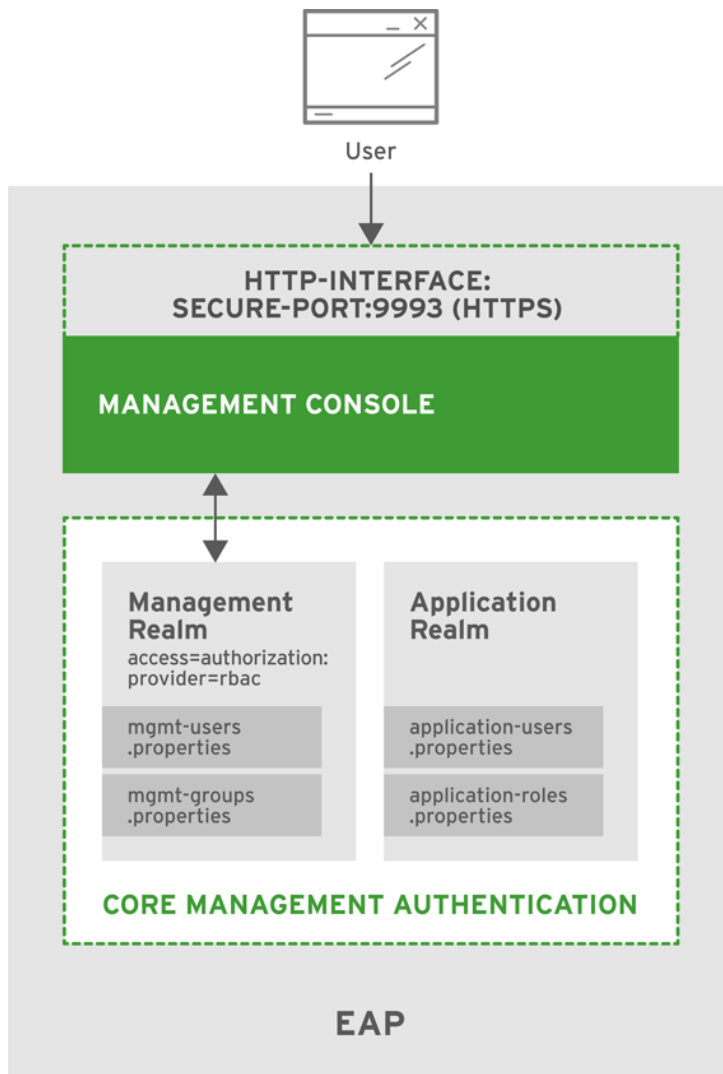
User

HTTP-INTERFACE:
SECURE-PORT:9993 (HTTPS)

MANAGEMENT CONSOLE

Management Realm
access=authorization: provider=rbac

mgmt-users .properties

mgmt-groups .properties

Application Realm

application-users .properties

application-roles .properties

CORE MANAGEMENT AUTHENTICATION

EAP